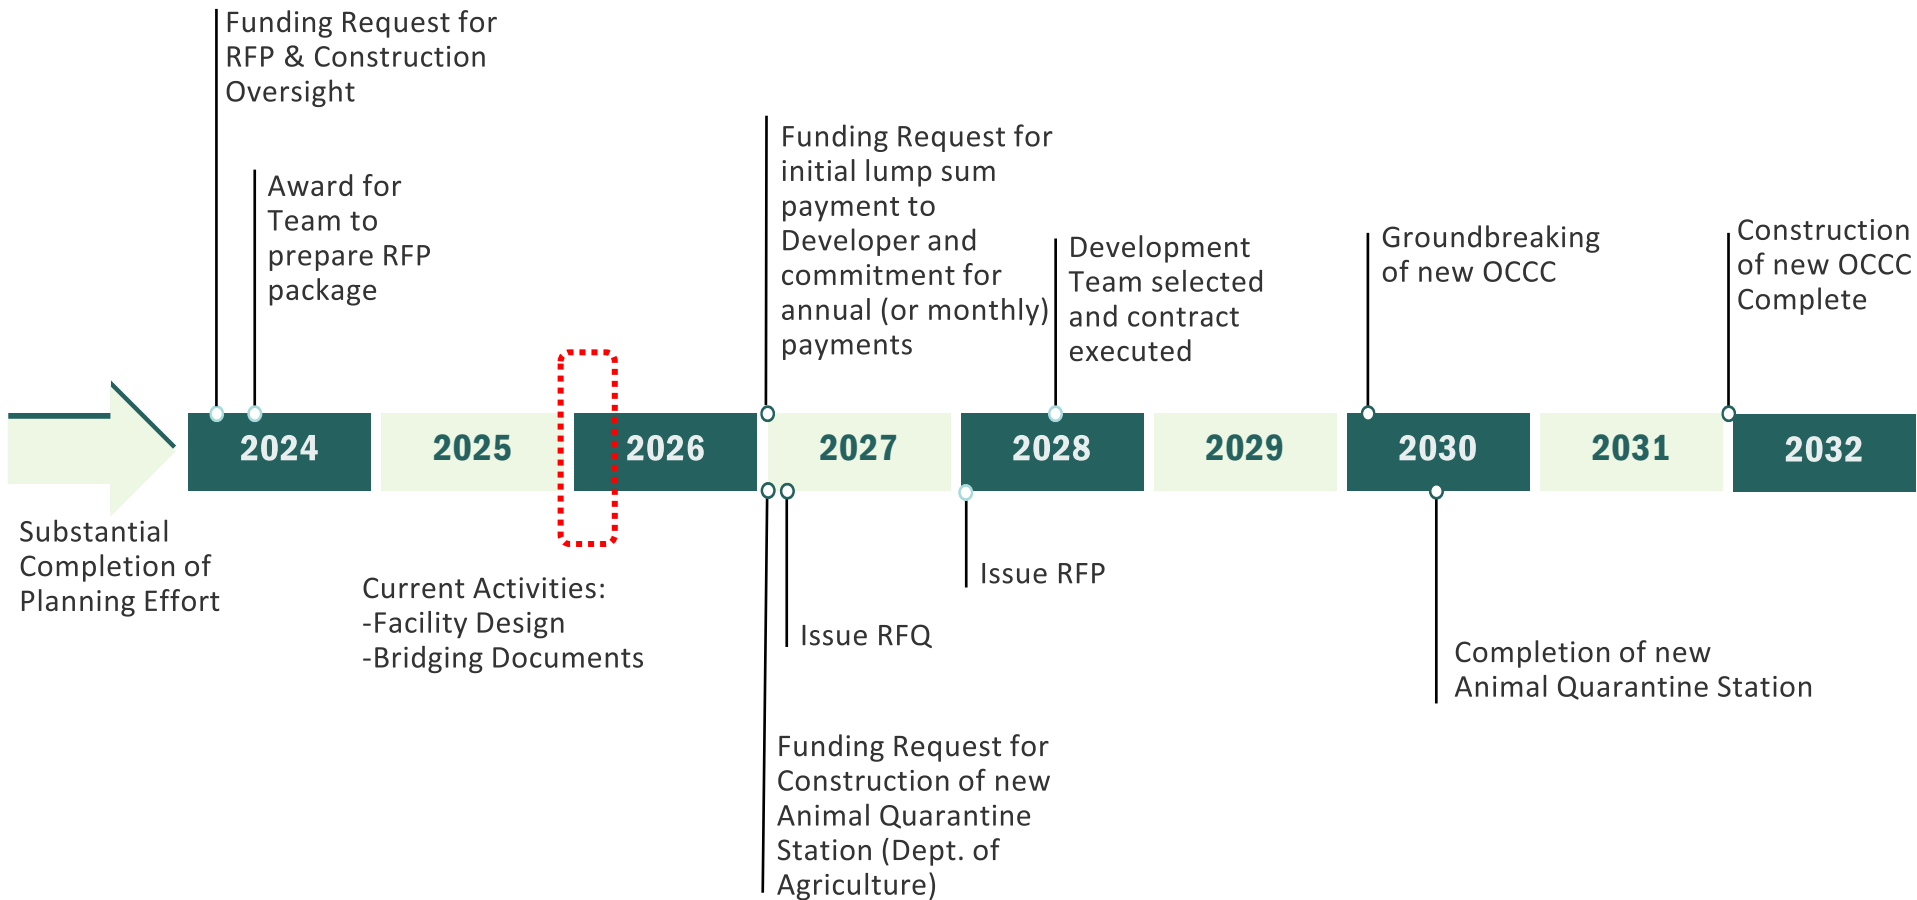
Funding Request for RFP & Construction Oversight

Award for Team to prepare RFP package

Funding Request for initial lump sum payment to Developer and commitment for annual (or monthly) payments

Development Team selected and contract executed

Groundbreaking of new OCCC

Construction of new OCCC Complete

2024

2025

2026

2027

2028

2029

2030

2031

2032

Substantial Completion of Planning Effort

Current Activities:
-Facility Design
-Bridging Documents

Issue RFQ

Issue RFP

Completion of new Animal Quarantine Station

Funding Request for Construction of new Animal Quarantine Station (Dept. of Agriculture)